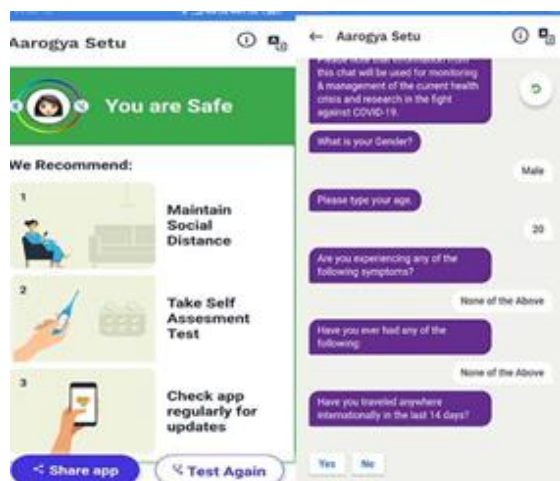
Aarogya Setu

You are Safe

We Recommend:

1
Maintain Social Distance

2
Take Self Assesment Test

3
Check app regularly for updates

Share app
Test Again

← Aarogya Setu

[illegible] this chat will be used for monitoring & management of the current health crisis and research in the fight against COVID-19.

What is your Gender?

Male

Please type your age.

20

Are you experiencing any of the following symptoms?

None of the Above

Have you ever had any of the following:

None of the Above

Have you traveled anywhere internationally in the last 14 days?

Yes
No